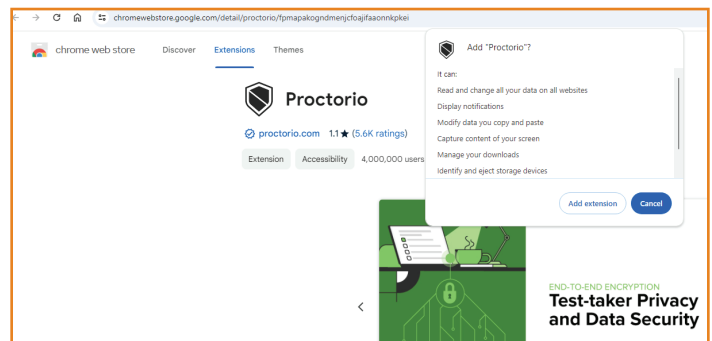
chromewebstore.google.com/detail/proctorio/fpmapakogndmenjcfoajifaaonnkpkei

chrome web store Discover Extensions Themes

Proctorio

proctorio.com 1.1 ★ (5.6K ratings)

Extension Accessibility 4,000,000 users

Add "Proctorio"?

It can:

Read and change all your data on all websites

Display notifications

Modify data you copy and paste

Capture content of your screen

Manage your downloads

Identify and eject storage devices

Add extension Cancel

END-TO-END ENCRYPTION

Test-taker Privacy and Data Security